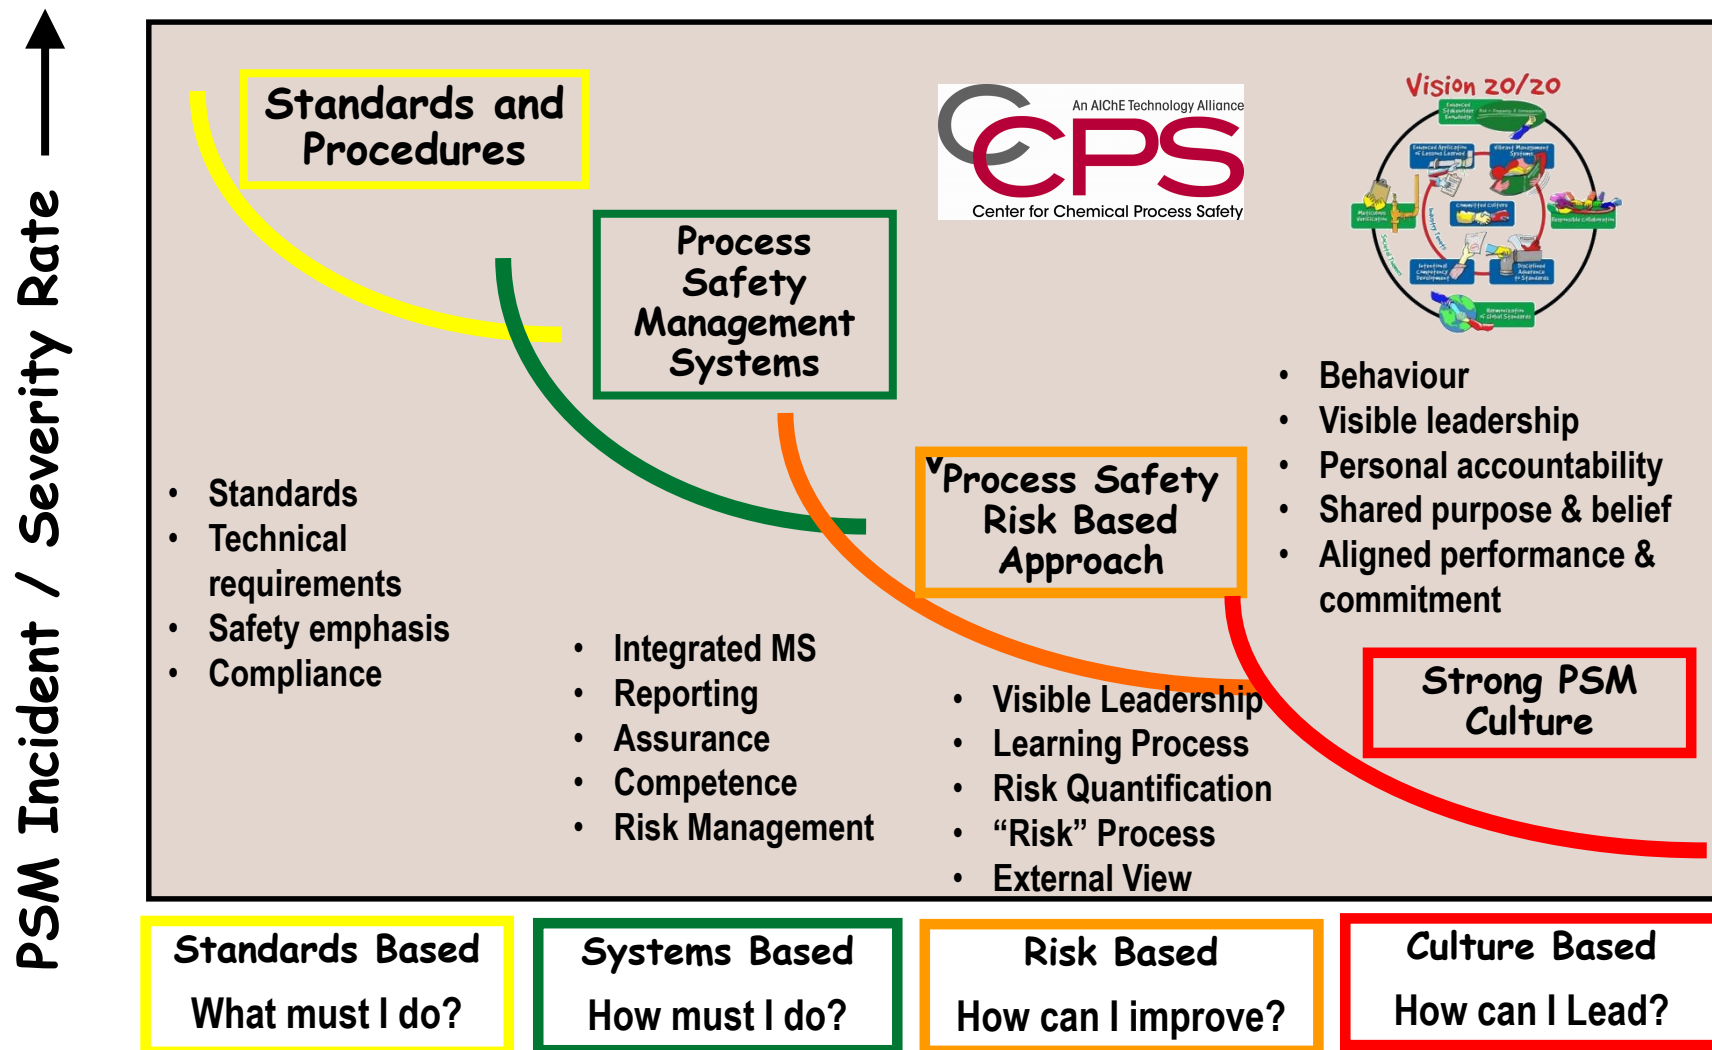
PSM Incident / Severity Rate

Standards and Procedures

Process Safety Management Systems

An AIChE Technology Alliance
CCPS
Center for Chemical Process Safety

Vision 20/20

Process Safety Risk Based Approach

- Standards
- Technical requirements
- Safety emphasis
- Compliance

- Integrated MS
- Reporting
- Assurance
- Competence
- Risk Management

- Visible Leadership
- Learning Process
- Risk Quantification
- "Risk" Process
- External View

- Behaviour
- Visible leadership
- Personal accountability
- Shared purpose & belief
- Aligned performance & commitment

Strong PSM Culture

Standards Based
What must I do?

Systems Based
How must I do?

Risk Based
How can I improve?

Culture Based
How can I Lead?